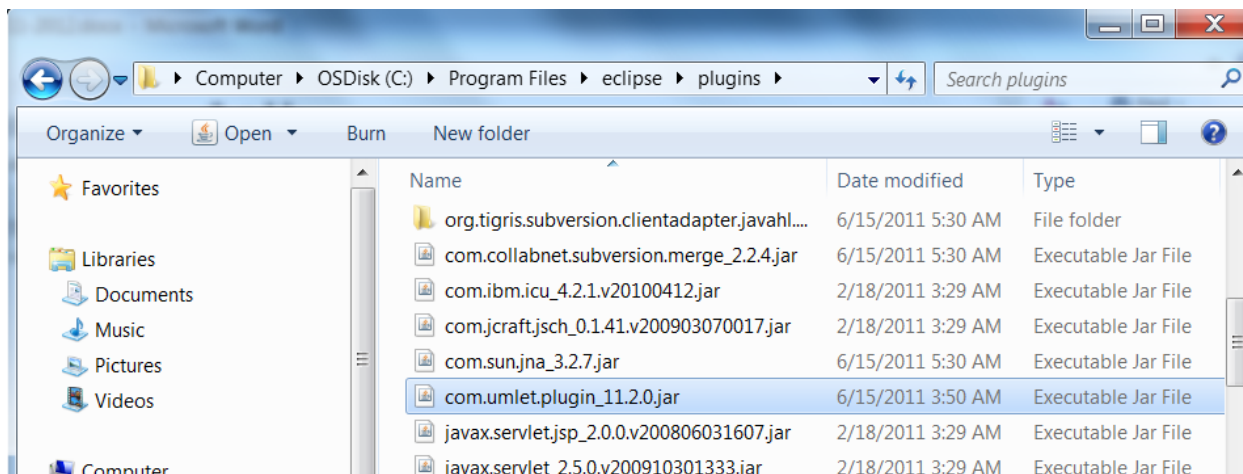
Computer ▸ OSDisk (C:) ▸ Program Files ▸ eclipse ▸ plugins ▸

Search plugins

Organize ▾ Open ▾ Burn New folder

Favorites

Libraries
Documents
Music
Pictures
Videos

Computer

| Name | Date modified | Type |
|---|---|---|
| org.tigris.subversion.clientadapter.javahl.... | 6/15/2011 5:30 AM | File folder |
| com.collabnet.subversion.merge_2.2.4.jar | 6/15/2011 5:30 AM | Executable Jar File |
| com.ibm.icu_4.2.1.v20100412.jar | 2/18/2011 3:29 AM | Executable Jar File |
| com.jcraft.jsch_0.1.41.v200903070017.jar | 2/18/2011 3:29 AM | Executable Jar File |
| com.sun.jna_3.2.7.jar | 6/15/2011 5:30 AM | Executable Jar File |
| com.umlet.plugin_11.2.0.jar | 6/15/2011 3:50 AM | Executable Jar File |
| javax.servlet.jsp_2.0.0.v200806031607.jar | 2/18/2011 3:29 AM | Executable Jar File |
| javax.servlet_2.5.0.v200910301333.jar | 2/18/2011 3:29 AM | Executable Jar File |